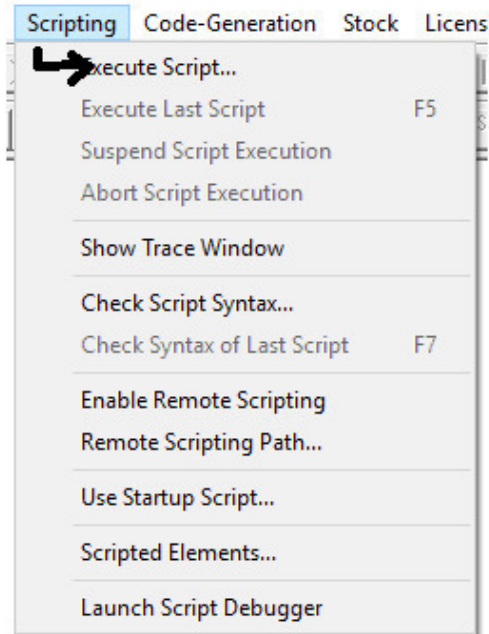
Scripting Code-Generation Stock Licens

xecute Script...
Execute Last Script F5
Suspend Script Execution
Abort Script Execution

Show Trace Window

Check Script Syntax...
Check Syntax of Last Script F7

Enable Remote Scripting
Remote Scripting Path...

Use Startup Script...

Scripted Elements...

Launch Script Debugger